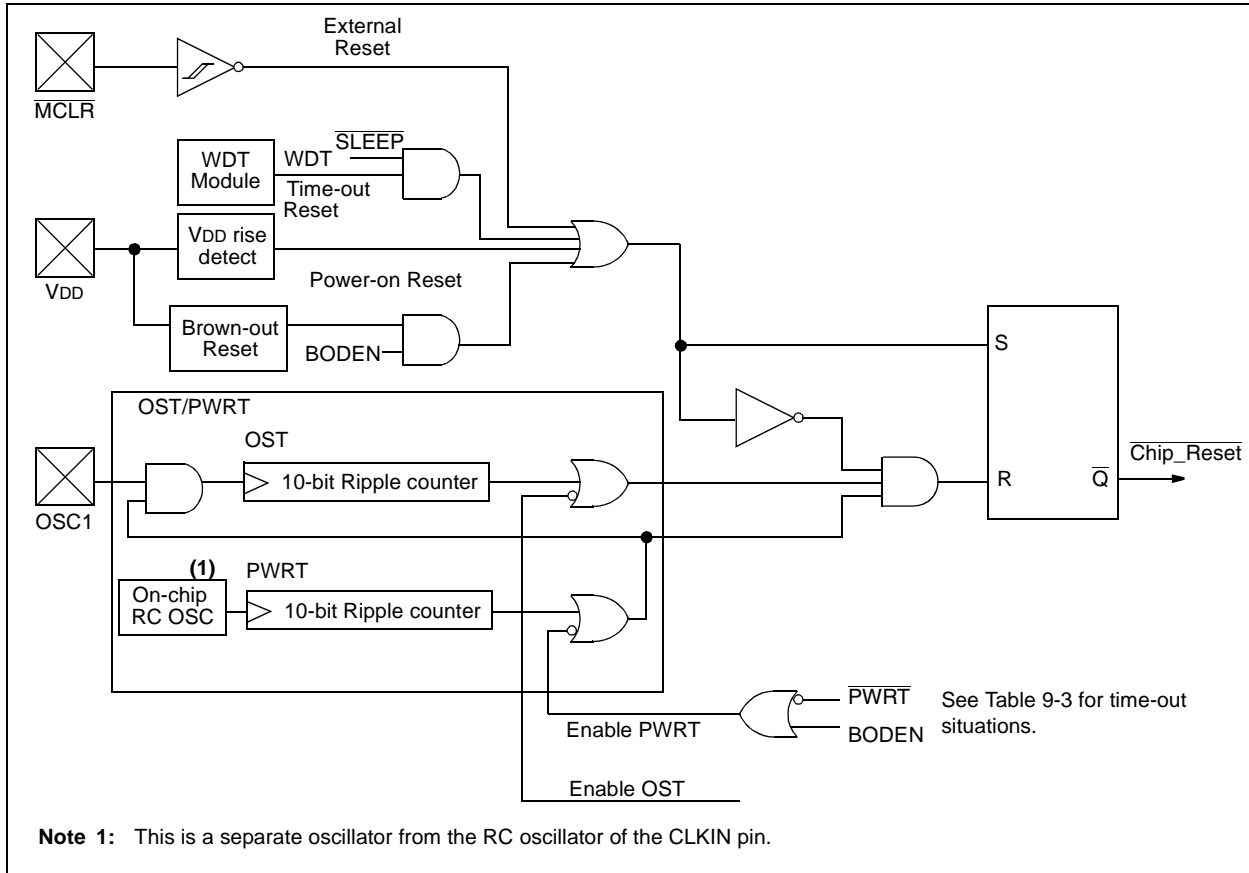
External Reset

$\overline{MCLR}$

WDT Module

WDT

$\overline{SLEEP}$

Time-out Reset

VDD rise detect

Power-on Reset

VDD

Brown-out Reset

BODEN

S

OST/PWRT

OST

10-bit Ripple counter

OSC1

R

$\overline{Q}$

$\overline{Chip\_Reset}$

(1)

PWRT

On-chip RC OSC

10-bit Ripple counter

$\overline{PWRT}$

BODEN

See Table 9-3 for time-out situations.

Enable PWRT

Enable OST

**Note 1:** This is a separate oscillator from the RC oscillator of the CLKIN pin.